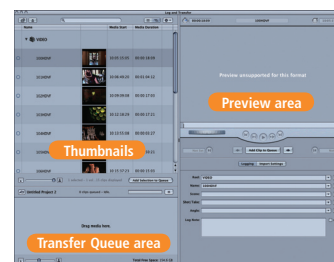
Log and Transfer

Name

Media Start

Media Duration

VIDEO

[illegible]

Preview unsupported for this format

Preview area

Thumbnails

Add Selection to Queue

Untitled Project 2

Drag media here.

Transfer Queue area

Add Clip to Queue

Logging

Import Settings

Reel:

Name:

Scene:

Shot/Take:

Angle:

Log Note: